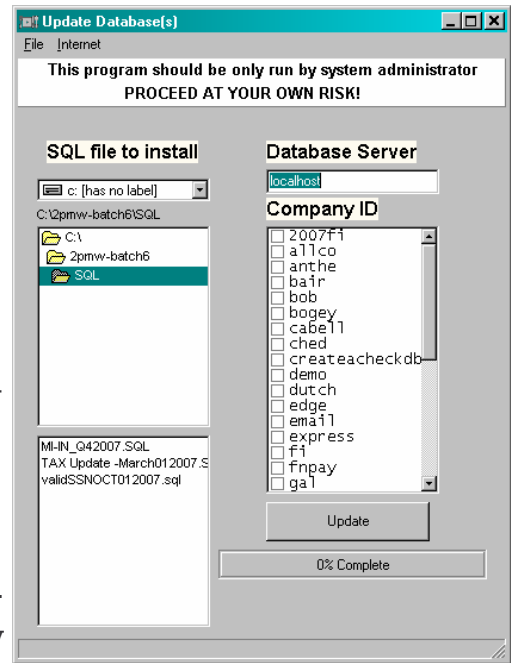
Update Database(s)

File Internet

This program should be only run by system administrator
PROCEED AT YOUR OWN RISK!

SQL file to install

c: [has no label]

C:\2pmw-batch6\SQL

C:\
2pmw-batch6
SQL

MI-IN_Q42007.SQL
TAX Update -March012007.S
validSSNOCT012007.sql

Database Server

localhost

Company ID

2007fi
allco
anthe
bair
bob
bogey
cabell
ched
createacheckdb
demo
dutch
edge
email
express
fi
fnpay
gal

Update

0% Complete